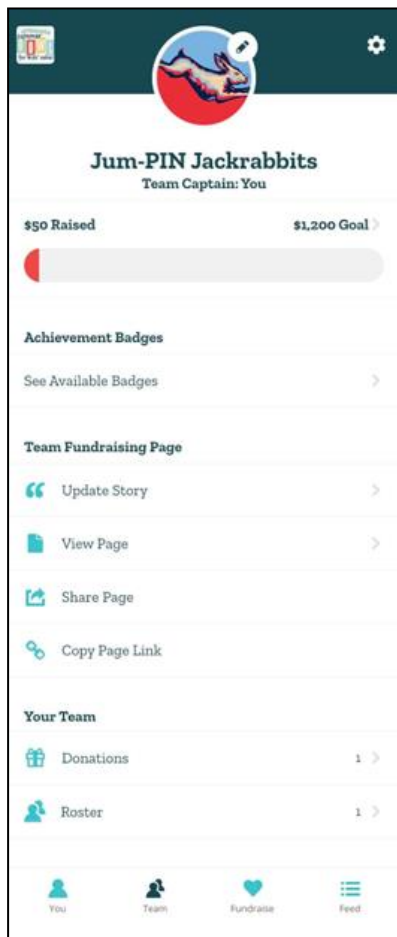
Jum-PIN Jackrabbits
Team Captain: You

$50 Raised

$1,200 Goal

Achievement Badges

See Available Badges

Team Fundraising Page

Update Story

View Page

Share Page

Copy Page Link

Your Team

Donations 1

Roster 1

You

Team

Fundraise

Feed